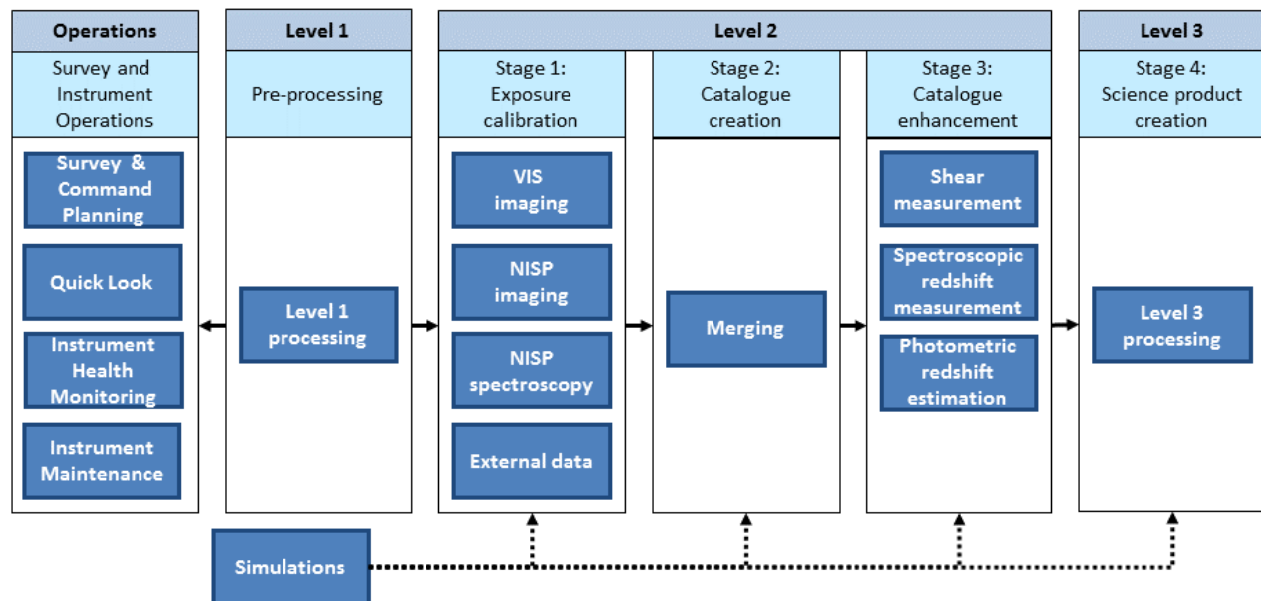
Operations

Survey and Instrument Operations

Survey & Command Planning

Quick Look

Instrument Health Monitoring

Instrument Maintenance

Level 1

Pre-processing

Level 1 processing

Level 2

Stage 1: Exposure calibration

VIS imaging

NISP imaging

NISP spectroscopy

External data

Stage 2: Catalogue creation

Merging

Stage 3: Catalogue enhancement

Shear measurement

Spectroscopic redshift measurement

Photometric redshift estimation

Level 3

Stage 4: Science product creation

Level 3 processing

Simulations